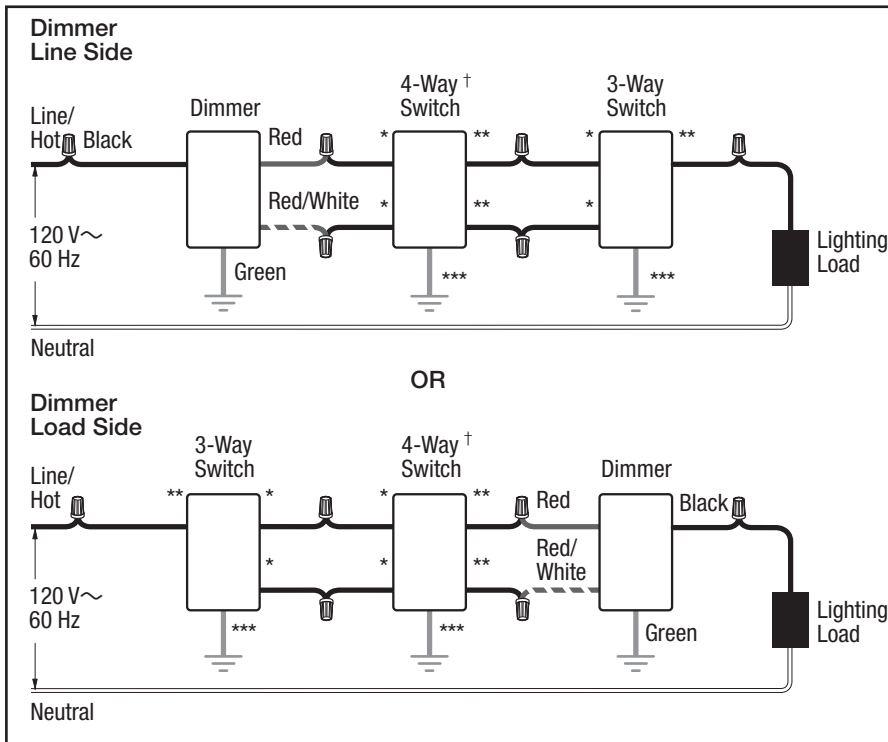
Dimmer
Line Side

Line/
Hot Black

Dimmer

Red

Red/White

Green

4-Way †
Switch

*
*
**
**
***

3-Way
Switch

*
*
**
***

120 V∼
60 Hz

Lighting
Load

Neutral

OR

Dimmer
Load Side

Line/
Hot

3-Way
Switch

**
*
*
***

4-Way †
Switch

*
*
**
**
***

Red

Red/
White

Dimmer

Black

Green

120 V∼
60 Hz

Lighting
Load

Neutral